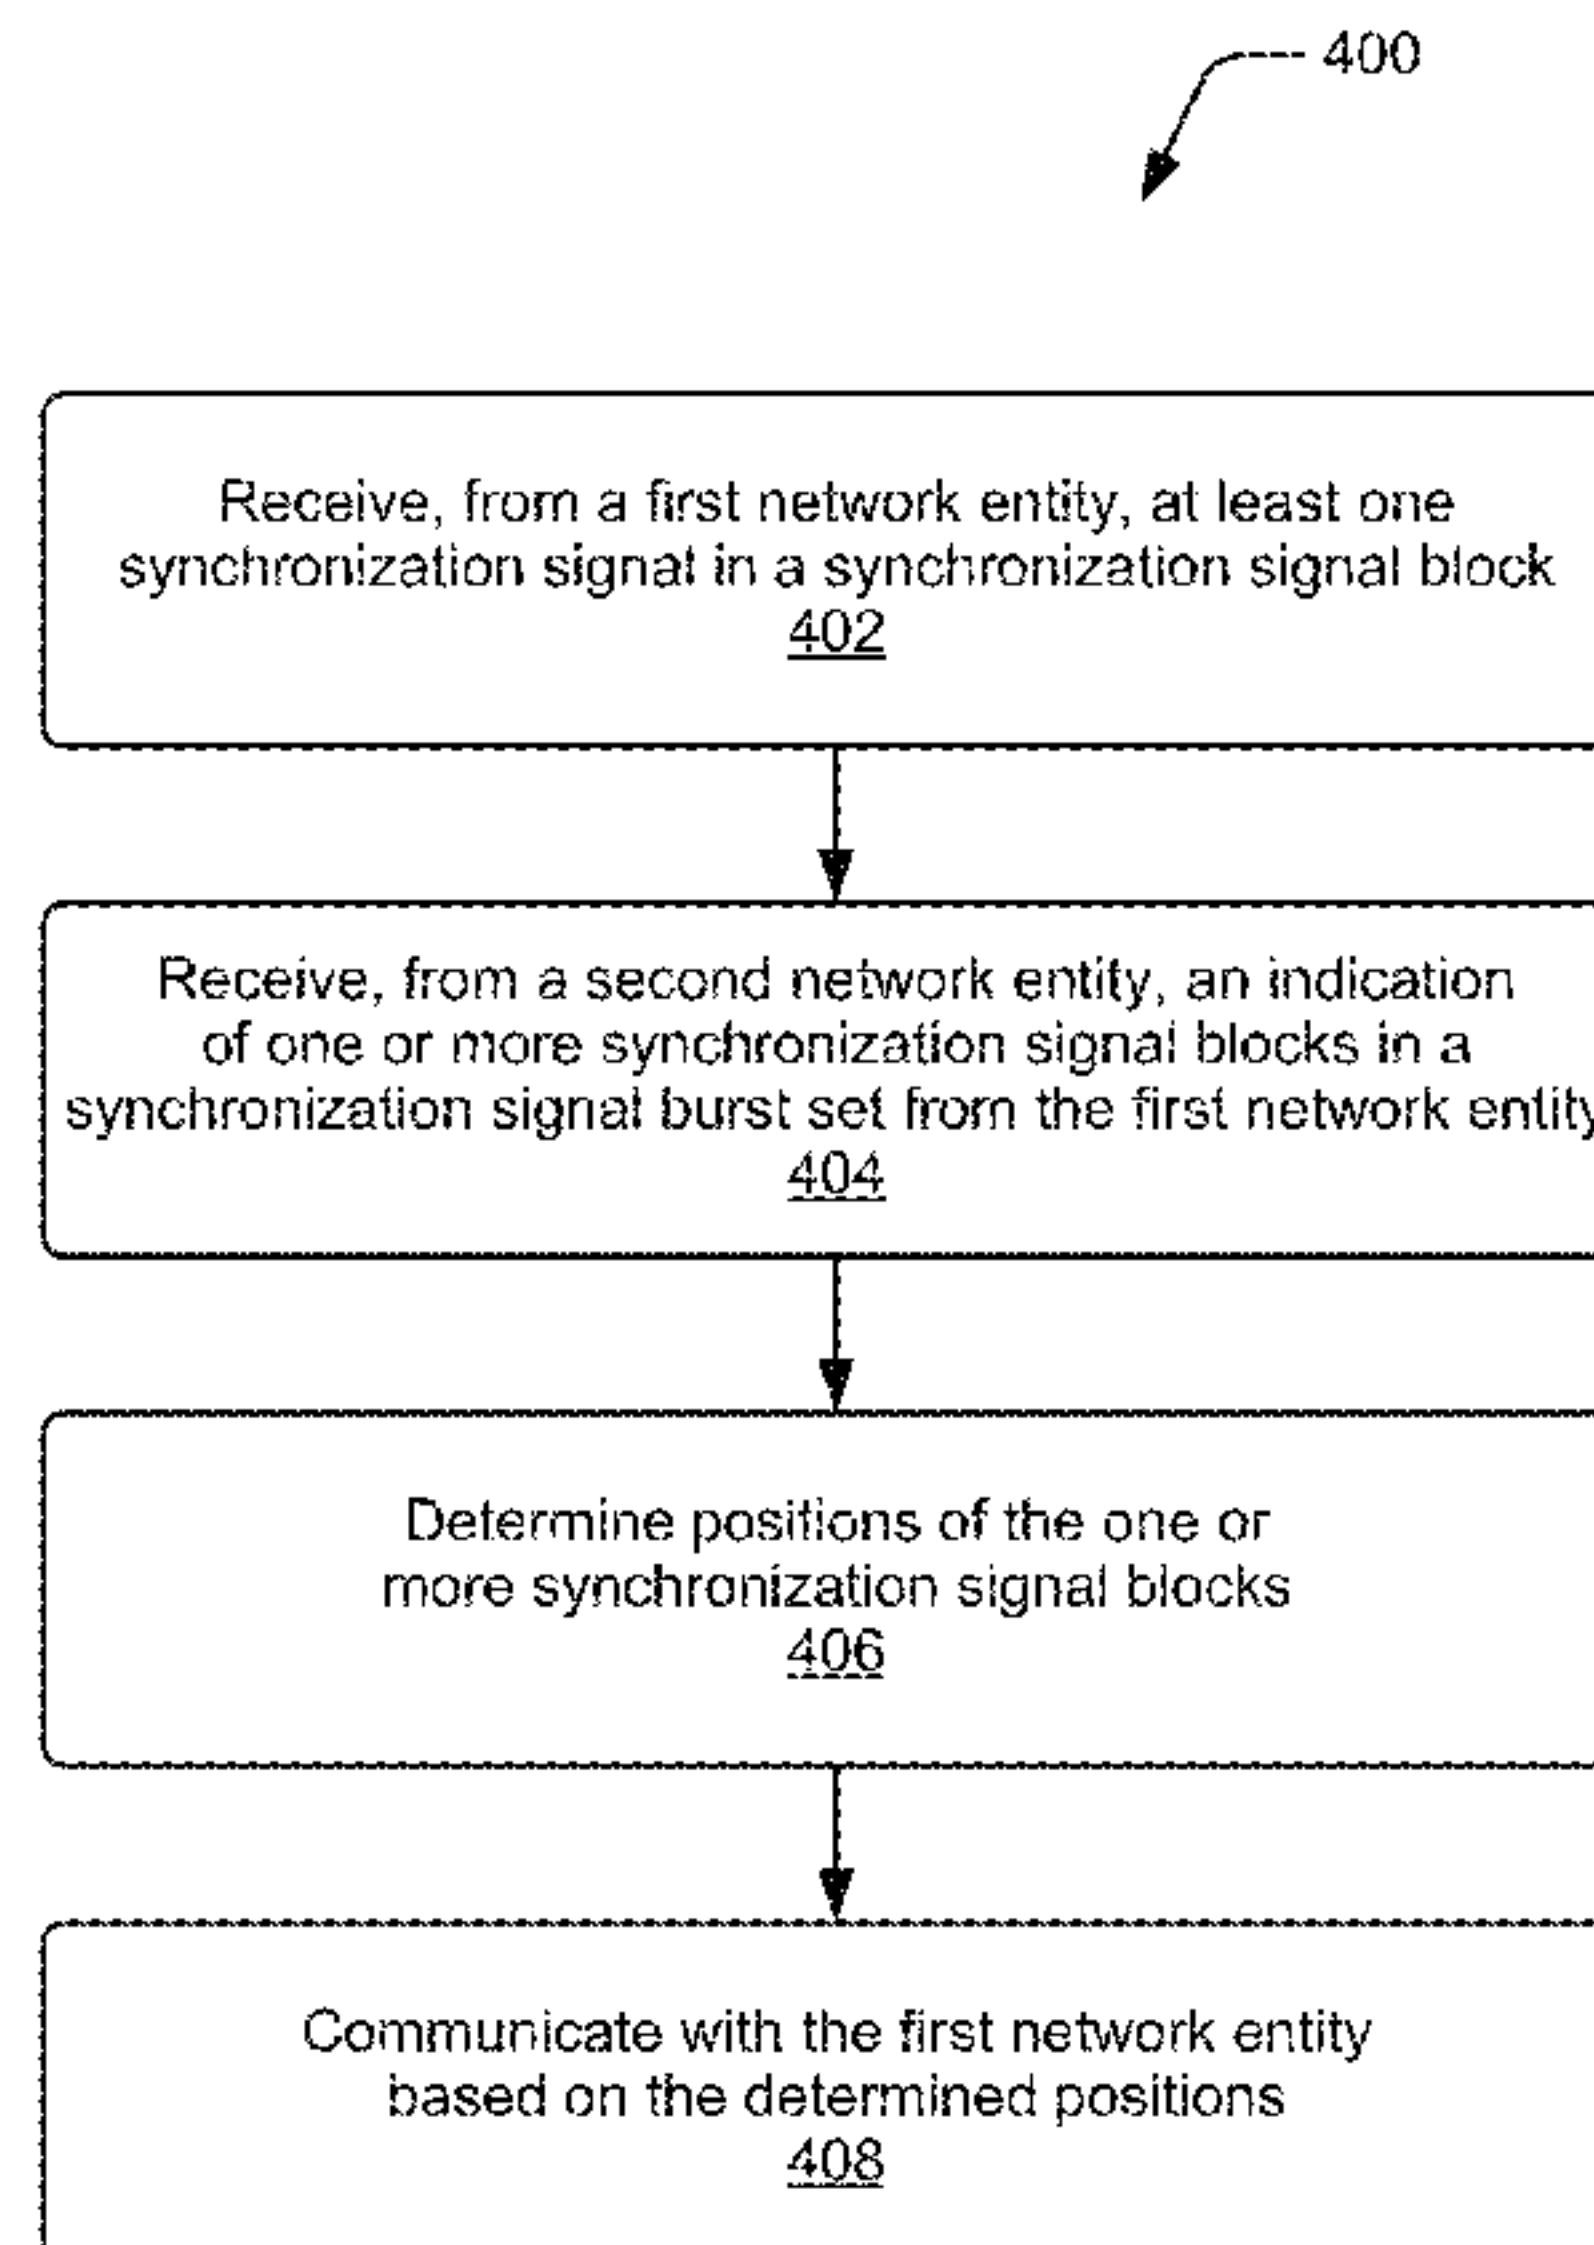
400

Receive, from a first network entity, at least one synchronization signal in a synchronization signal block
402

Receive, from a second network entity, an indication of one or more synchronization signal blocks in a synchronization signal burst set from the first network entity
404

Determine positions of the one or more synchronization signal blocks
406

Communicate with the first network entity based on the determined positions
408